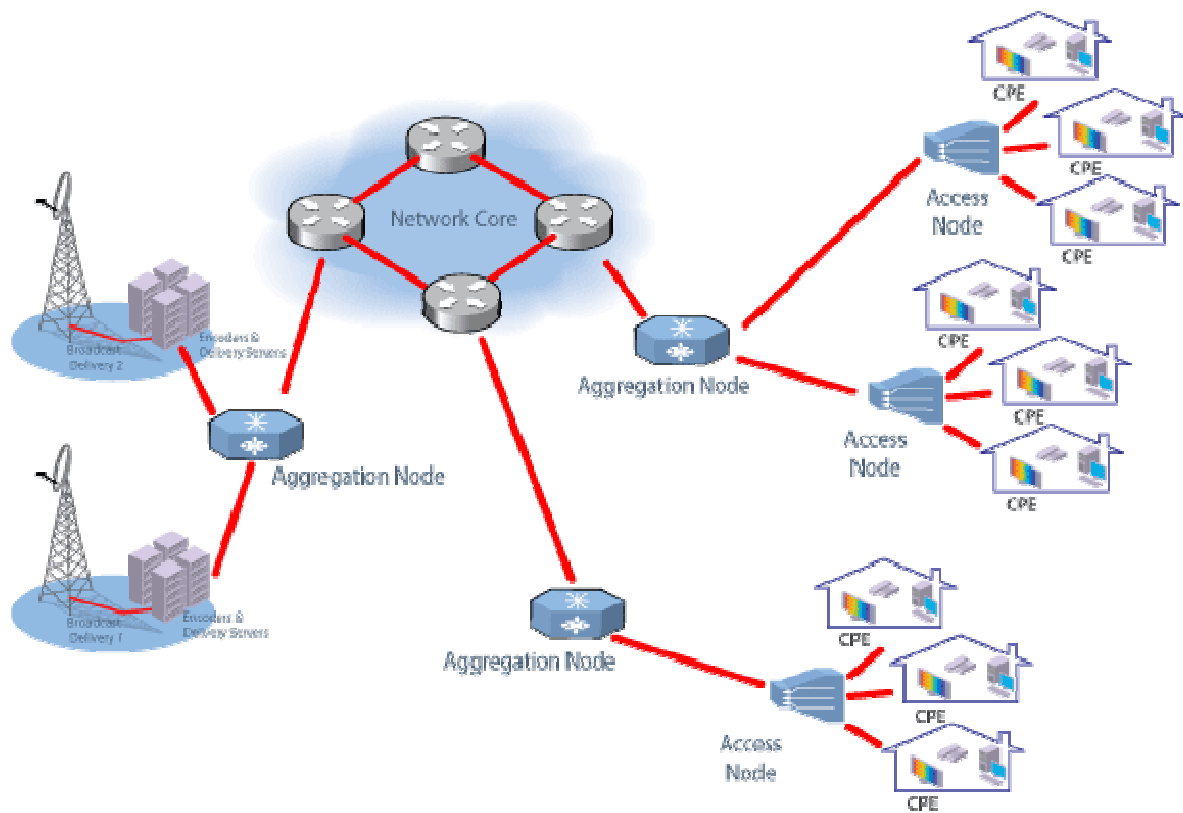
Network Core

Broadcast Delivery 2

Encoders & Delivery Servers

Aggregation Node

Broadcast Delivery 1

Encoders & Delivery Servers

Aggregation Node

Aggregation Node

Access Node

CPE

CPE

CPE

Access Node

CPE

CPE

CPE

Access Node

CPE

CPE

CPE